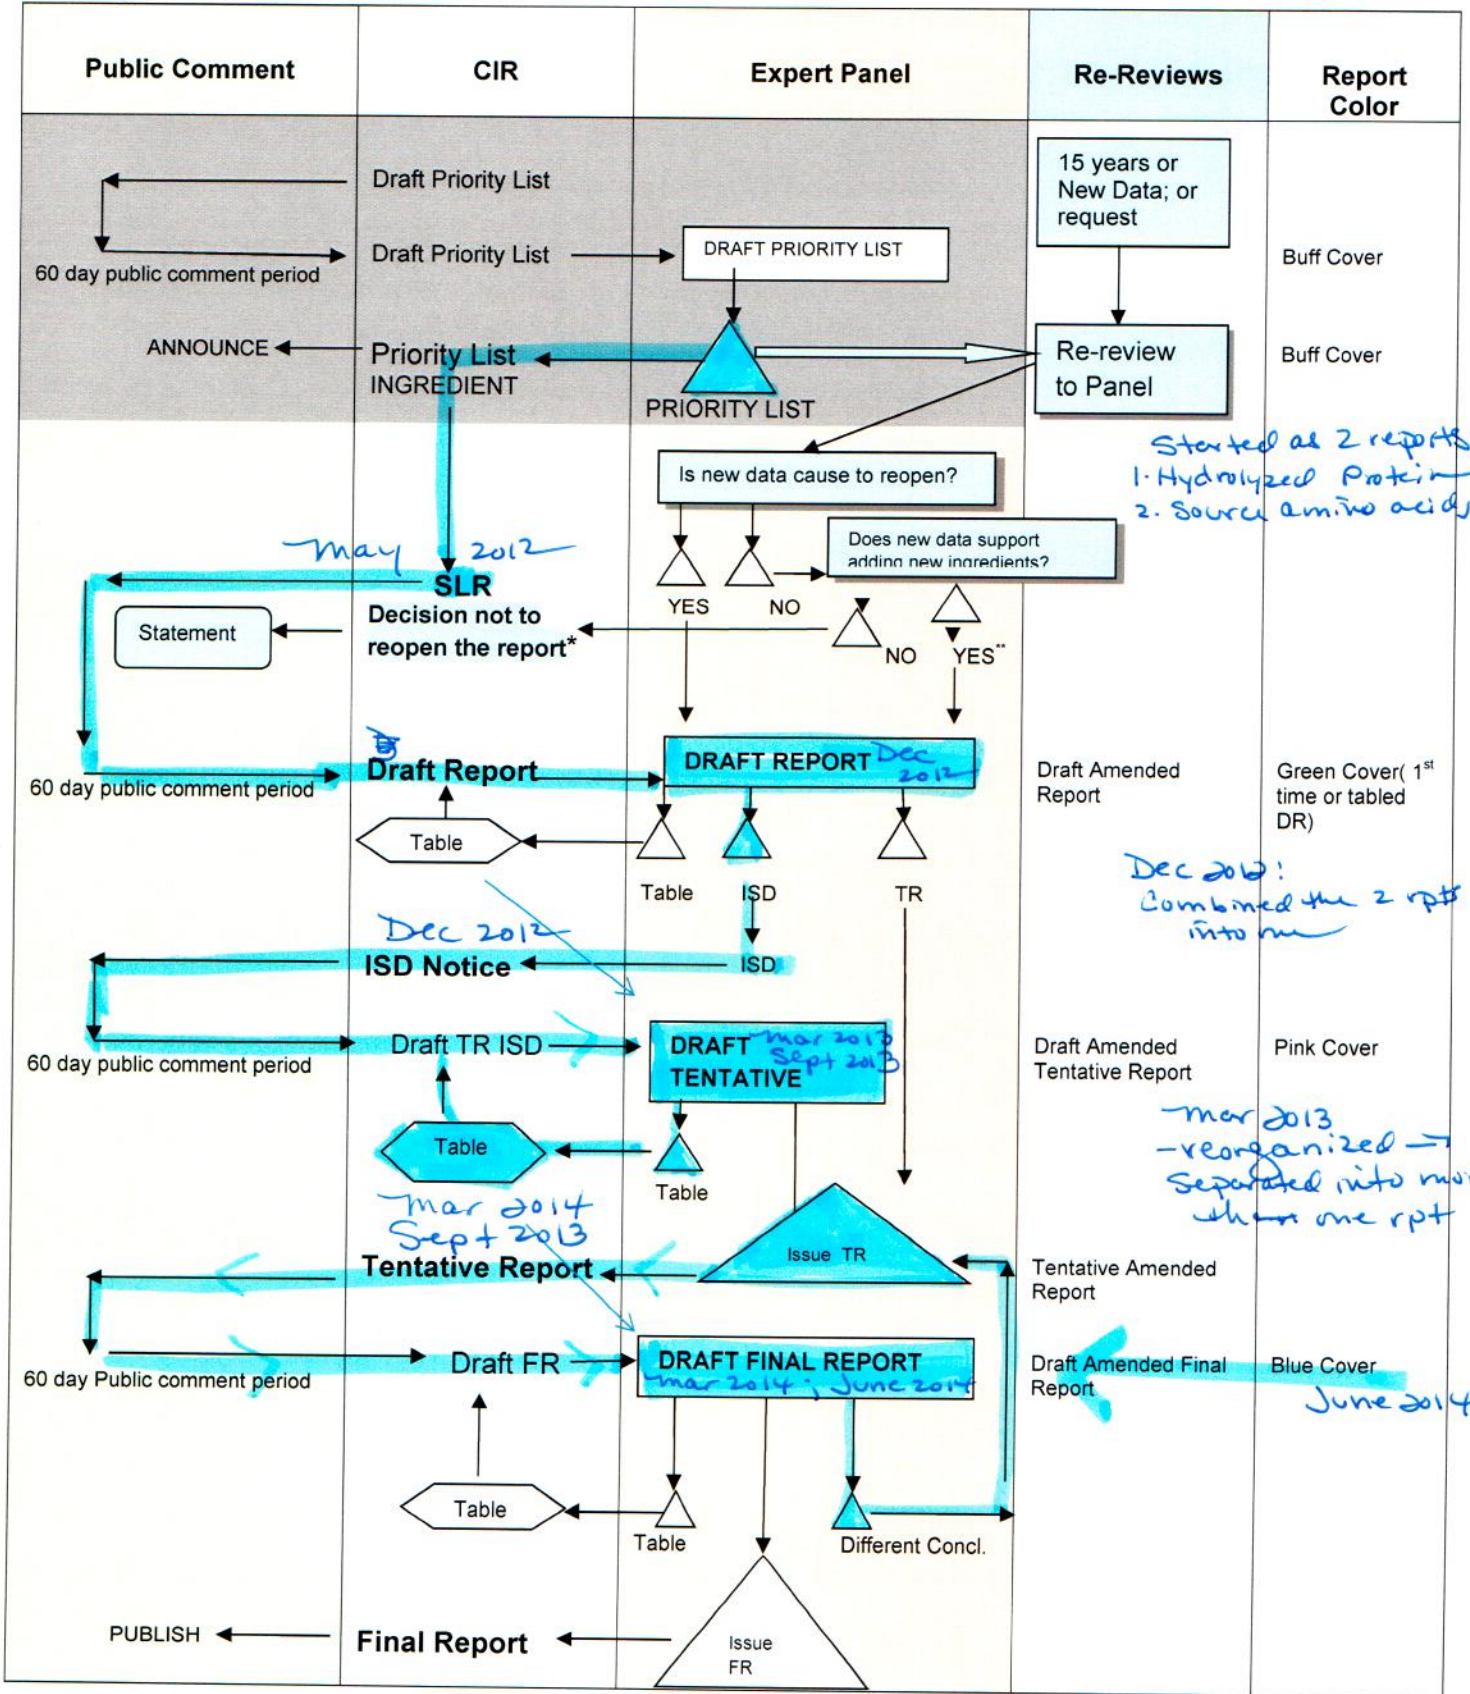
| Public Comment | CIR | Expert Panel | Re-Reviews | Report Color |
|---|---|---|---|---|

Draft Priority List

Draft Priority List

60 day public comment period

DRAFT PRIORITY LIST

15 years or New Data; or request

Buff Cover

ANNOUNCE

Priority List INGREDIENT

PRIORITY LIST

Re-review to Panel

Buff Cover

Started as 2 reports
1. Hydrolyzed Protein
2. Source amino acids

Is new data cause to reopen?

Does new data support adding new ingredients?

May 2012

SLR

Decision not to reopen the report*

Statement

YES

NO

NO

YES**

Draft Report

DRAFT REPORT Dec 2012

60 day public comment period

Draft Amended Report

Green Cover( 1$^{st}$ time or tabled DR)

Table

Table

ISD

TR

Dec 2012: Combined the 2 rpts into one

Dec 2012

ISD Notice

ISD

60 day public comment period

Draft TR ISD

DRAFT TENTATIVE Mar 2013 Sept 2013

Draft Amended Tentative Report

Pink Cover

Mar 2013 -reorganized → separated into more than one rpt

Table

Table

Mar 2014 Sept 2013

Tentative Report

Issue TR

Tentative Amended Report

60 day Public comment period

Draft FR

DRAFT FINAL REPORT mar 2014; June 2014

Draft Amended Final Report

Blue Cover

June 2014

Table

Table

Different Concl.

PUBLISH

Final Report

Issue FR